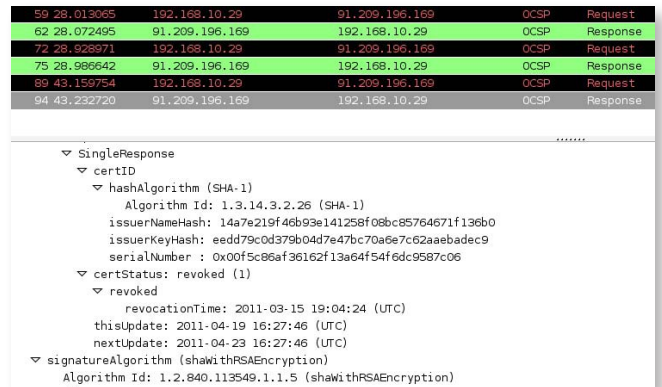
| | | | | |
|---|---|---|---|---|
| 59 28.013065 | 192.168.10.29 | 91.209.196.169 | OCSP | Request |
| 62 28.072495 | 91.209.196.169 | 192.168.10.29 | OCSP | Response |
| 72 28.928971 | 192.168.10.29 | 91.209.196.169 | OCSP | Request |
| 75 28.986642 | 91.209.196.169 | 192.168.10.29 | OCSP | Response |
| 89 43.159754 | 192.168.10.29 | 91.209.196.169 | OCSP | Request |
| 94 43.232720 | 91.209.196.169 | 192.168.10.29 | OCSP | Response |

▽ SingleResponse
▽ certID
▽ hashAlgorithm (SHA-1)
Algorithm Id: 1.3.14.3.2.26 (SHA-1)
issuerNameHash: 14a7e219f46b93e141258f08bc85764671f136b0
issuerKeyHash: eedd79c0d379b04d7e47bc70a6e7c62aaebadec9
serialNumber : 0x00f5c86af36162f13a64f54f6dc9587c06
▽ certStatus: revoked (1)
▽ revoked
revocationTime: 2011-03-15 19:04:24 (UTC)
thisUpdate: 2011-04-19 16:27:46 (UTC)
nextUpdate: 2011-04-23 16:27:46 (UTC)
▽ signatureAlgorithm (shaWithRSAEncryption)
Algorithm Id: 1.2.840.113549.1.1.5 (shaWithRSAEncryption)